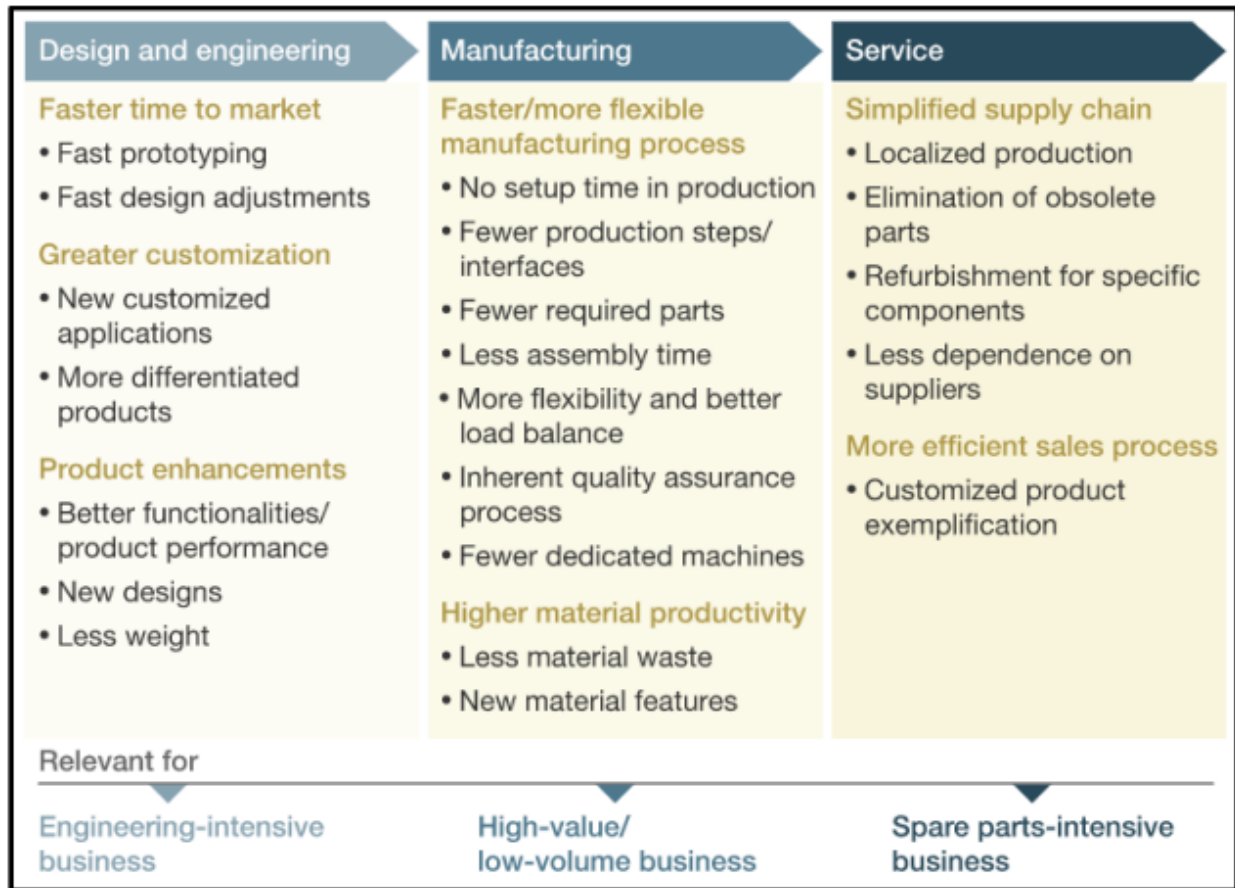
Design and engineering

Faster time to market
• Fast prototyping
• Fast design adjustments

Greater customization
• New customized applications
• More differentiated products

Product enhancements
• Better functionalities/ product performance
• New designs
• Less weight

Manufacturing

Faster/more flexible manufacturing process
• No setup time in production
• Fewer production steps/ interfaces
• Fewer required parts
• Less assembly time
• More flexibility and better load balance
• Inherent quality assurance process
• Fewer dedicated machines

Higher material productivity
• Less material waste
• New material features

Service

Simplified supply chain
• Localized production
• Elimination of obsolete parts
• Refurbishment for specific components
• Less dependence on suppliers

More efficient sales process
• Customized product exemplification

Relevant for

Engineering-intensive business

High-value/ low-volume business

Spare parts-intensive business